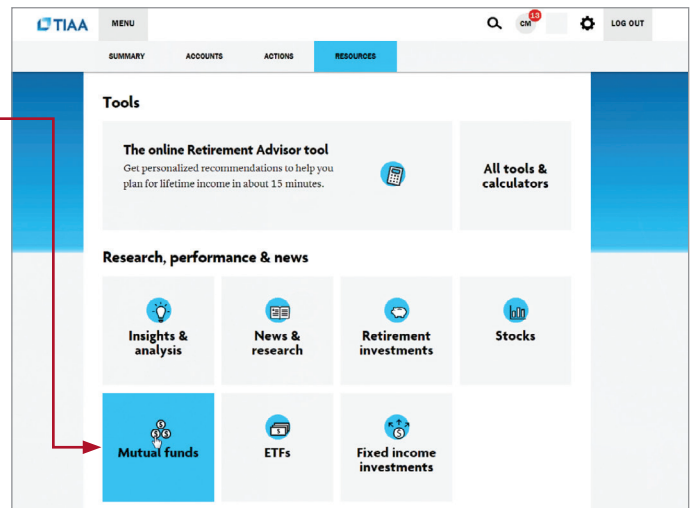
TIAA MENU CM 13 LOG OUT

SUMMARY ACCOUNTS ACTIONS RESOURCES

Tools

The online Retirement Advisor tool
Get personalized recommendations to help you plan for lifetime income in about 15 minutes.

All tools & calculators

Research, performance & news

Insights & analysis

News & research

Retirement investments

Stocks

Mutual funds

ETFs

Fixed income investments